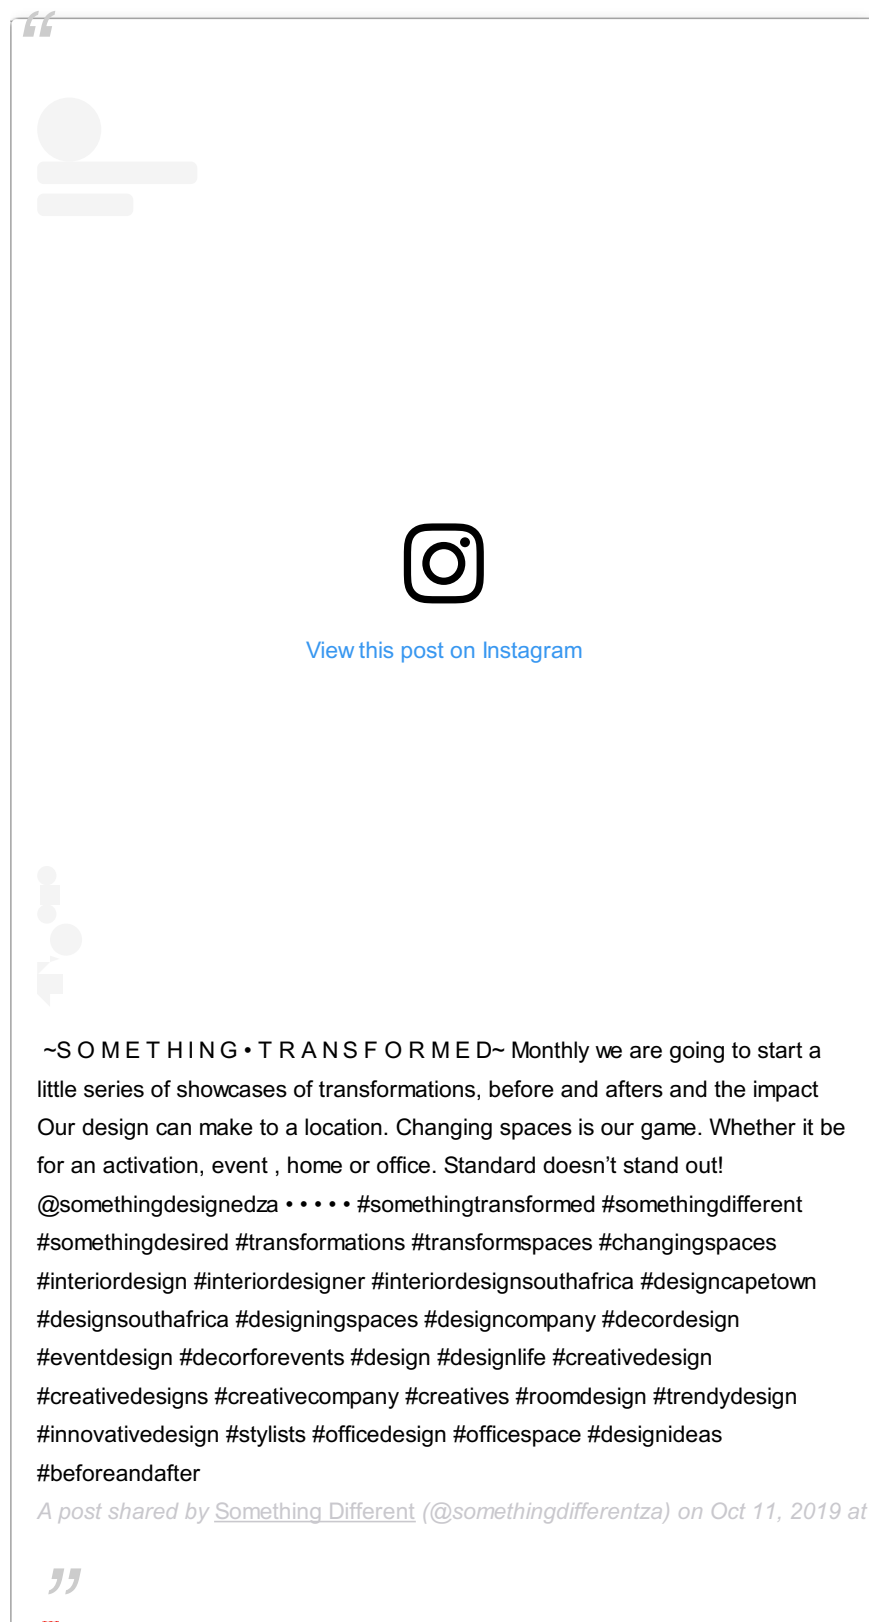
View this post on Instagram

~S O M E T H I N G • T R A N S F O R M E D~ Monthly we are going to start a little series of showcases of transformations, before and afters and the impact Our design can make to a location. Changing spaces is our game. Whether it be for an activation, event , home or office. Standard doesn't stand out! @somethingdesignedza • • • • • #somethingtransformed #somethingdifferent #somethingdesired #transformations #transformspaces #changingspaces #interiordesign #interiordesigner #interiordesignsouthafrica #designcapetown #designsouthafrica #designingspaces #designcompany #decordesign #eventdesign #decorforevents #design #designlife #creativedesign #creativedesigns #creativecompany #creatives #roomdesign #trendydesign #innovativedesign #stylists #officedesign #officespace #designideas #beforeandafter

A post shared by Something Different (@somethingdifferentza) on Oct 11, 2019 at